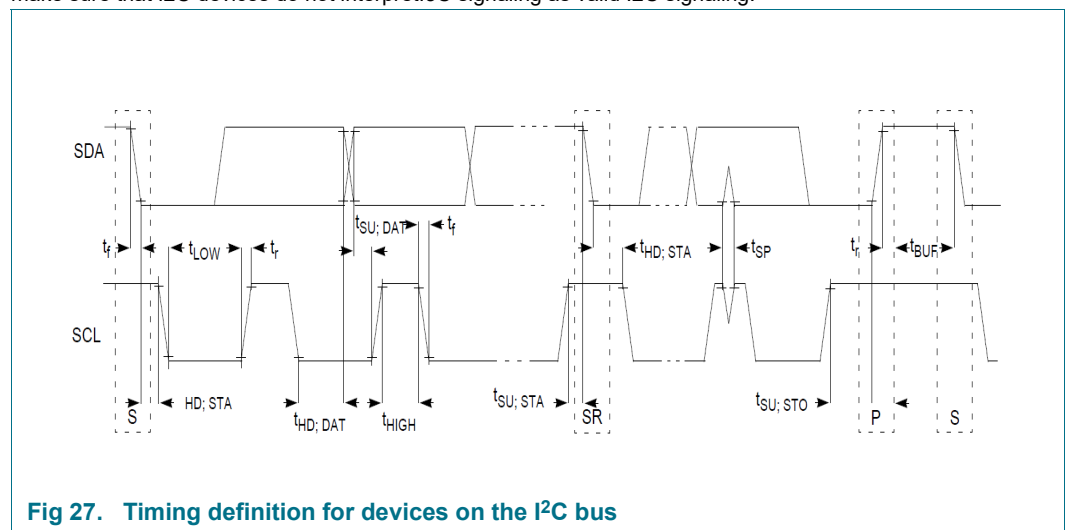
SDA

$t_f$ $t_{LOW}$ $t_r$ $t_{SU; DAT}$ $t_f$ $t_{HD; STA}$ $t_{SP}$ $t_r$ $t_{BUF}$

SCL

S HD; STA $t_{HD; DAT}$ $t_{HIGH}$ $t_{SU; STA}$ SR $t_{SU; STO}$ P S

Fig 27. Timing definition for devices on the I$^2$C bus